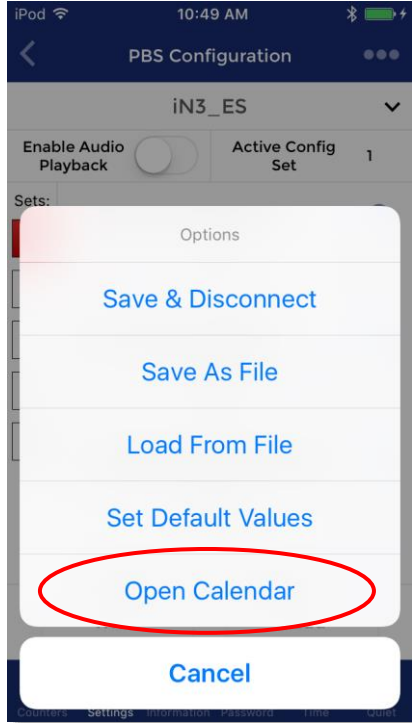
iPod 10:49 AM

PBS Configuration

iN3_ES

Enable Audio Playback

Active Config Set 1

Sets:

Options

Save & Disconnect

Save As File

Load From File

Set Default Values

Open Calendar

Cancel

Counters Settings Information Password Time Quiet